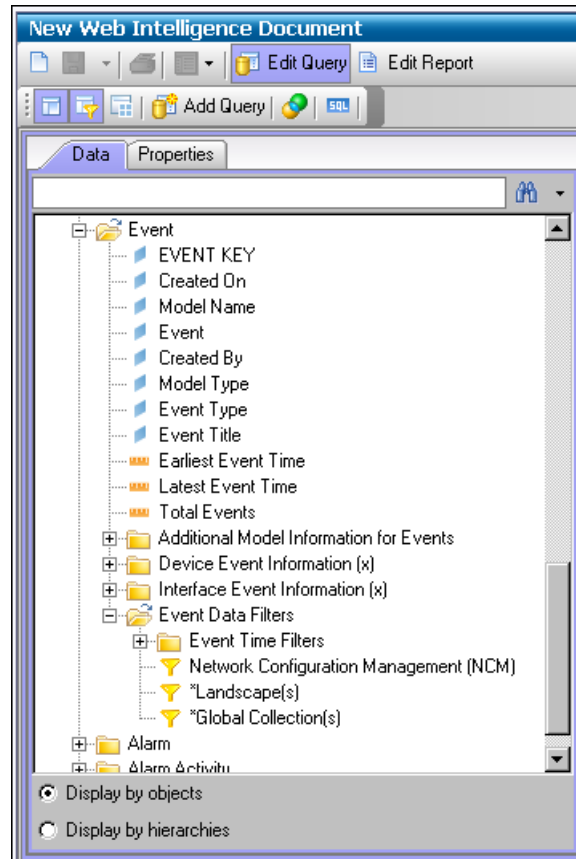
New Web Intelligence Document

Edit Query
Edit Report

Add Query
SQL

Data
Properties

Event
EVENT KEY
Created On
Model Name
Event
Created By
Model Type
Event Type
Event Title
Earliest Event Time
Latest Event Time
Total Events
Additional Model Information for Events
Device Event Information (x)
Interface Event Information (x)
Event Data Filters
Event Time Filters
Network Configuration Management (NCM)
*Landscape(s)
*Global Collection(s)
Alarm
Alarm Activity

Display by objects
Display by hierarchies